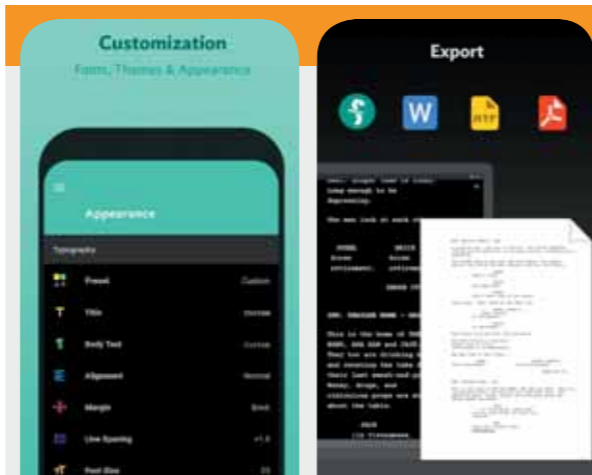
Customization

Fonts, Themes & Appearance

Appearance

Typography

Preset

Custom

Title

Custom

Body Text

Custom

Alignment

Normal

Margin

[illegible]

Line Spacing

x1.0

Font Size

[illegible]

Export

W

RTF

Long enough to be depressing.

The men look at each other.

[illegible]

INT. TRAILER HOME - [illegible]

This is the home of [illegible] They too are drinking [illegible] and counting the take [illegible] their last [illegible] Money, drugs, and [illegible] about the table.

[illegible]